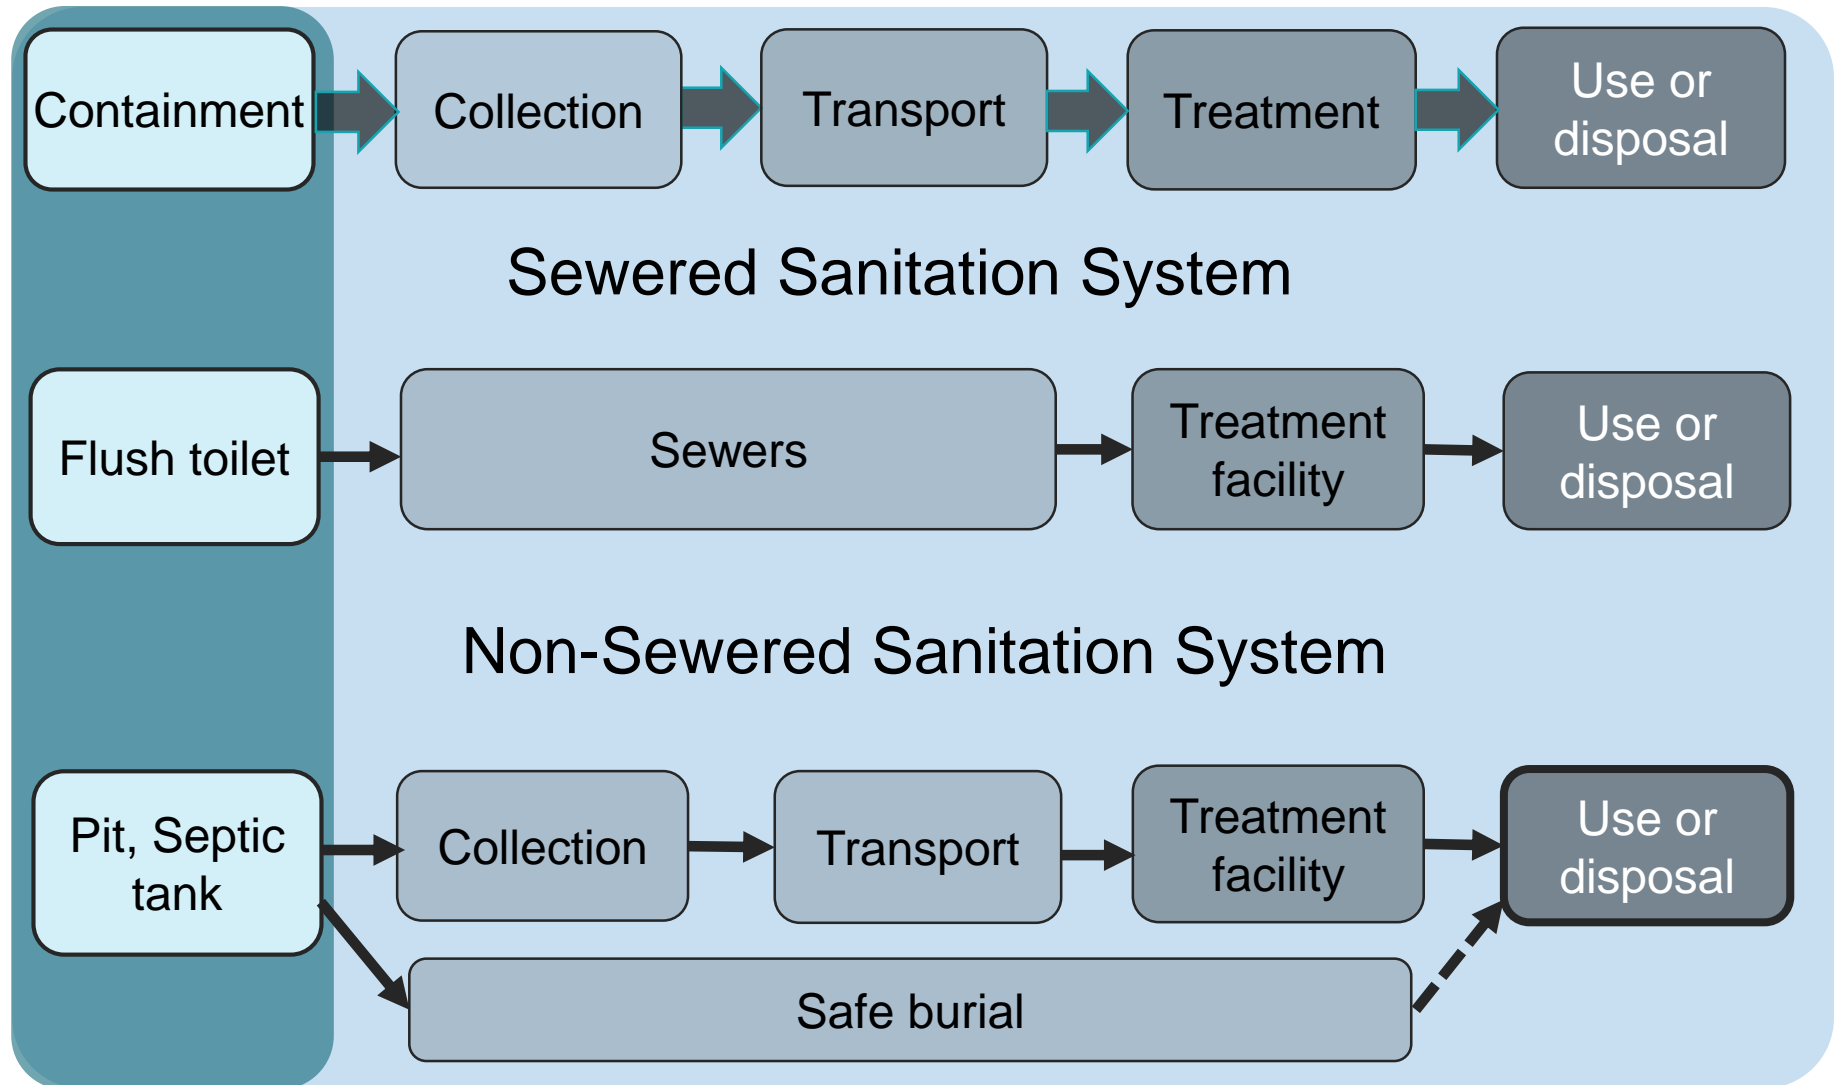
Containment

Collection

Transport

Treatment

Use or disposal

Sewered Sanitation System

Flush toilet

Sewers

Treatment facility

Use or disposal

Non-Sewered Sanitation System

Pit, Septic tank

Collection

Transport

Treatment facility

Use or disposal

Safe burial